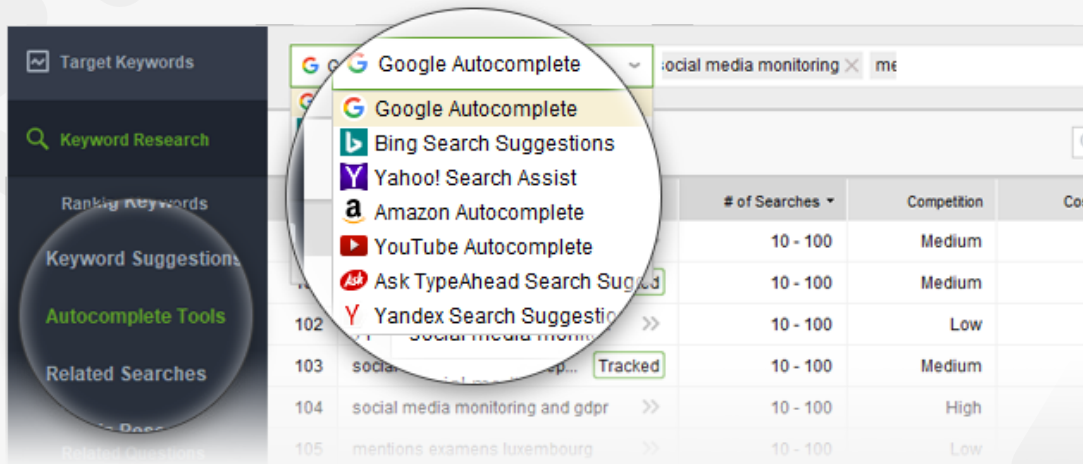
Target Keywords

Keyword Research

Rankig Keywords

Keyword Suggestions

Autocomplete Tools

Related Searches

Google Autocomplete

social media monitoring ×

me

Google Autocomplete

Bing Search Suggestions

Yahoo! Search Assist

Amazon Autocomplete

YouTube Autocomplete

Ask TypeAhead Search Sugg

Yandex Search Suggestio

| | | # of Searches | Competition |
|---|---|---|---|
| | | 10 - 100 | Medium |
| | | 10 - 100 | Medium |
| 102 | social media monit | 10 - 100 | Low |
| 103 | social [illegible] Tracked | 10 - 100 | Medium |
| 104 | social media monitoring and gdpr | 10 - 100 | High |
| 105 | mentions examens luxembourg | 10 - 100 | Low |